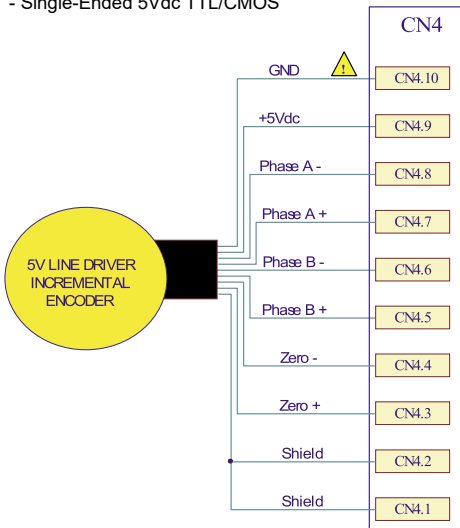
- Single-Ended 5Vdc TTL/CMOS

CN4

GND
CN4.10

+5Vdc
CN4.9

Phase A -
CN4.8

Phase A +
CN4.7

5V LINE DRIVER INCREMENTAL ENCODER

Phase B -
CN4.6

Phase B +
CN4.5

Zero -
CN4.4

Zero +
CN4.3

Shield
CN4.2

Shield
CN4.1